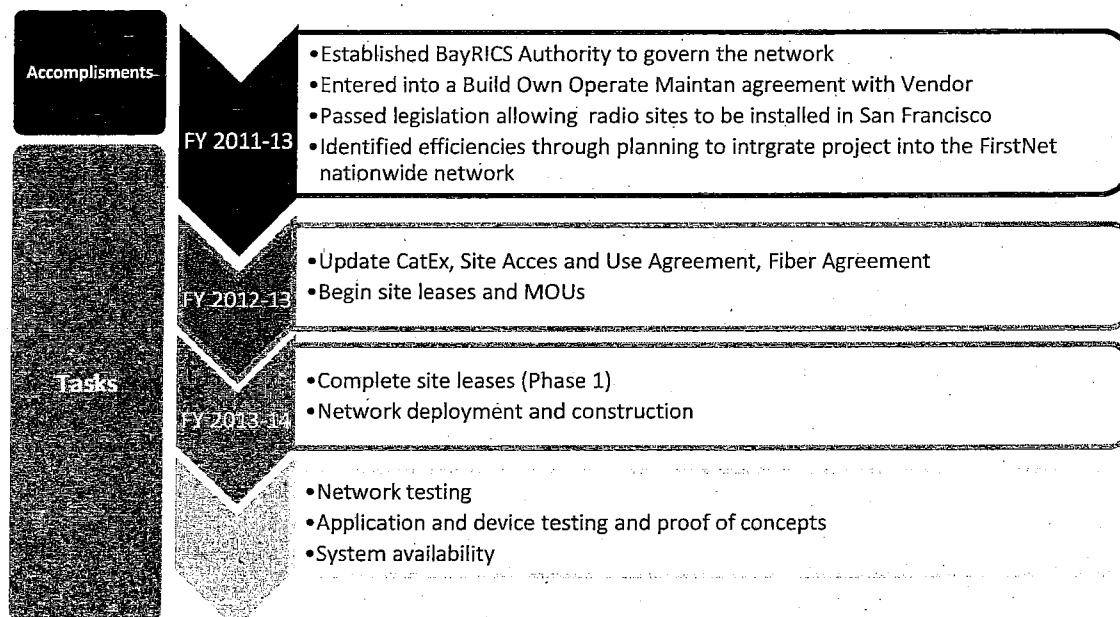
Accomplisments

Tasks

FY 2011-13

•Established BayRICS Authority to govern the network
•Entered into a Build Own Operate Maintan agreement with Vendor
•Passed legislation allowing radio sites to be installed in San Francisco
•Identified efficiencies through planning to intrgrate project into the FirstNet nationwide network

FY 2012-13

•Update CatEx, Site Acces and Use Agreement, Fiber Agreement
•Begin site leases and MOUs

FY 2013-14

•Complete site leases (Phase 1)
•Network deployment and construction

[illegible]

•Network testing
•Application and device testing and proof of concepts
•System availability